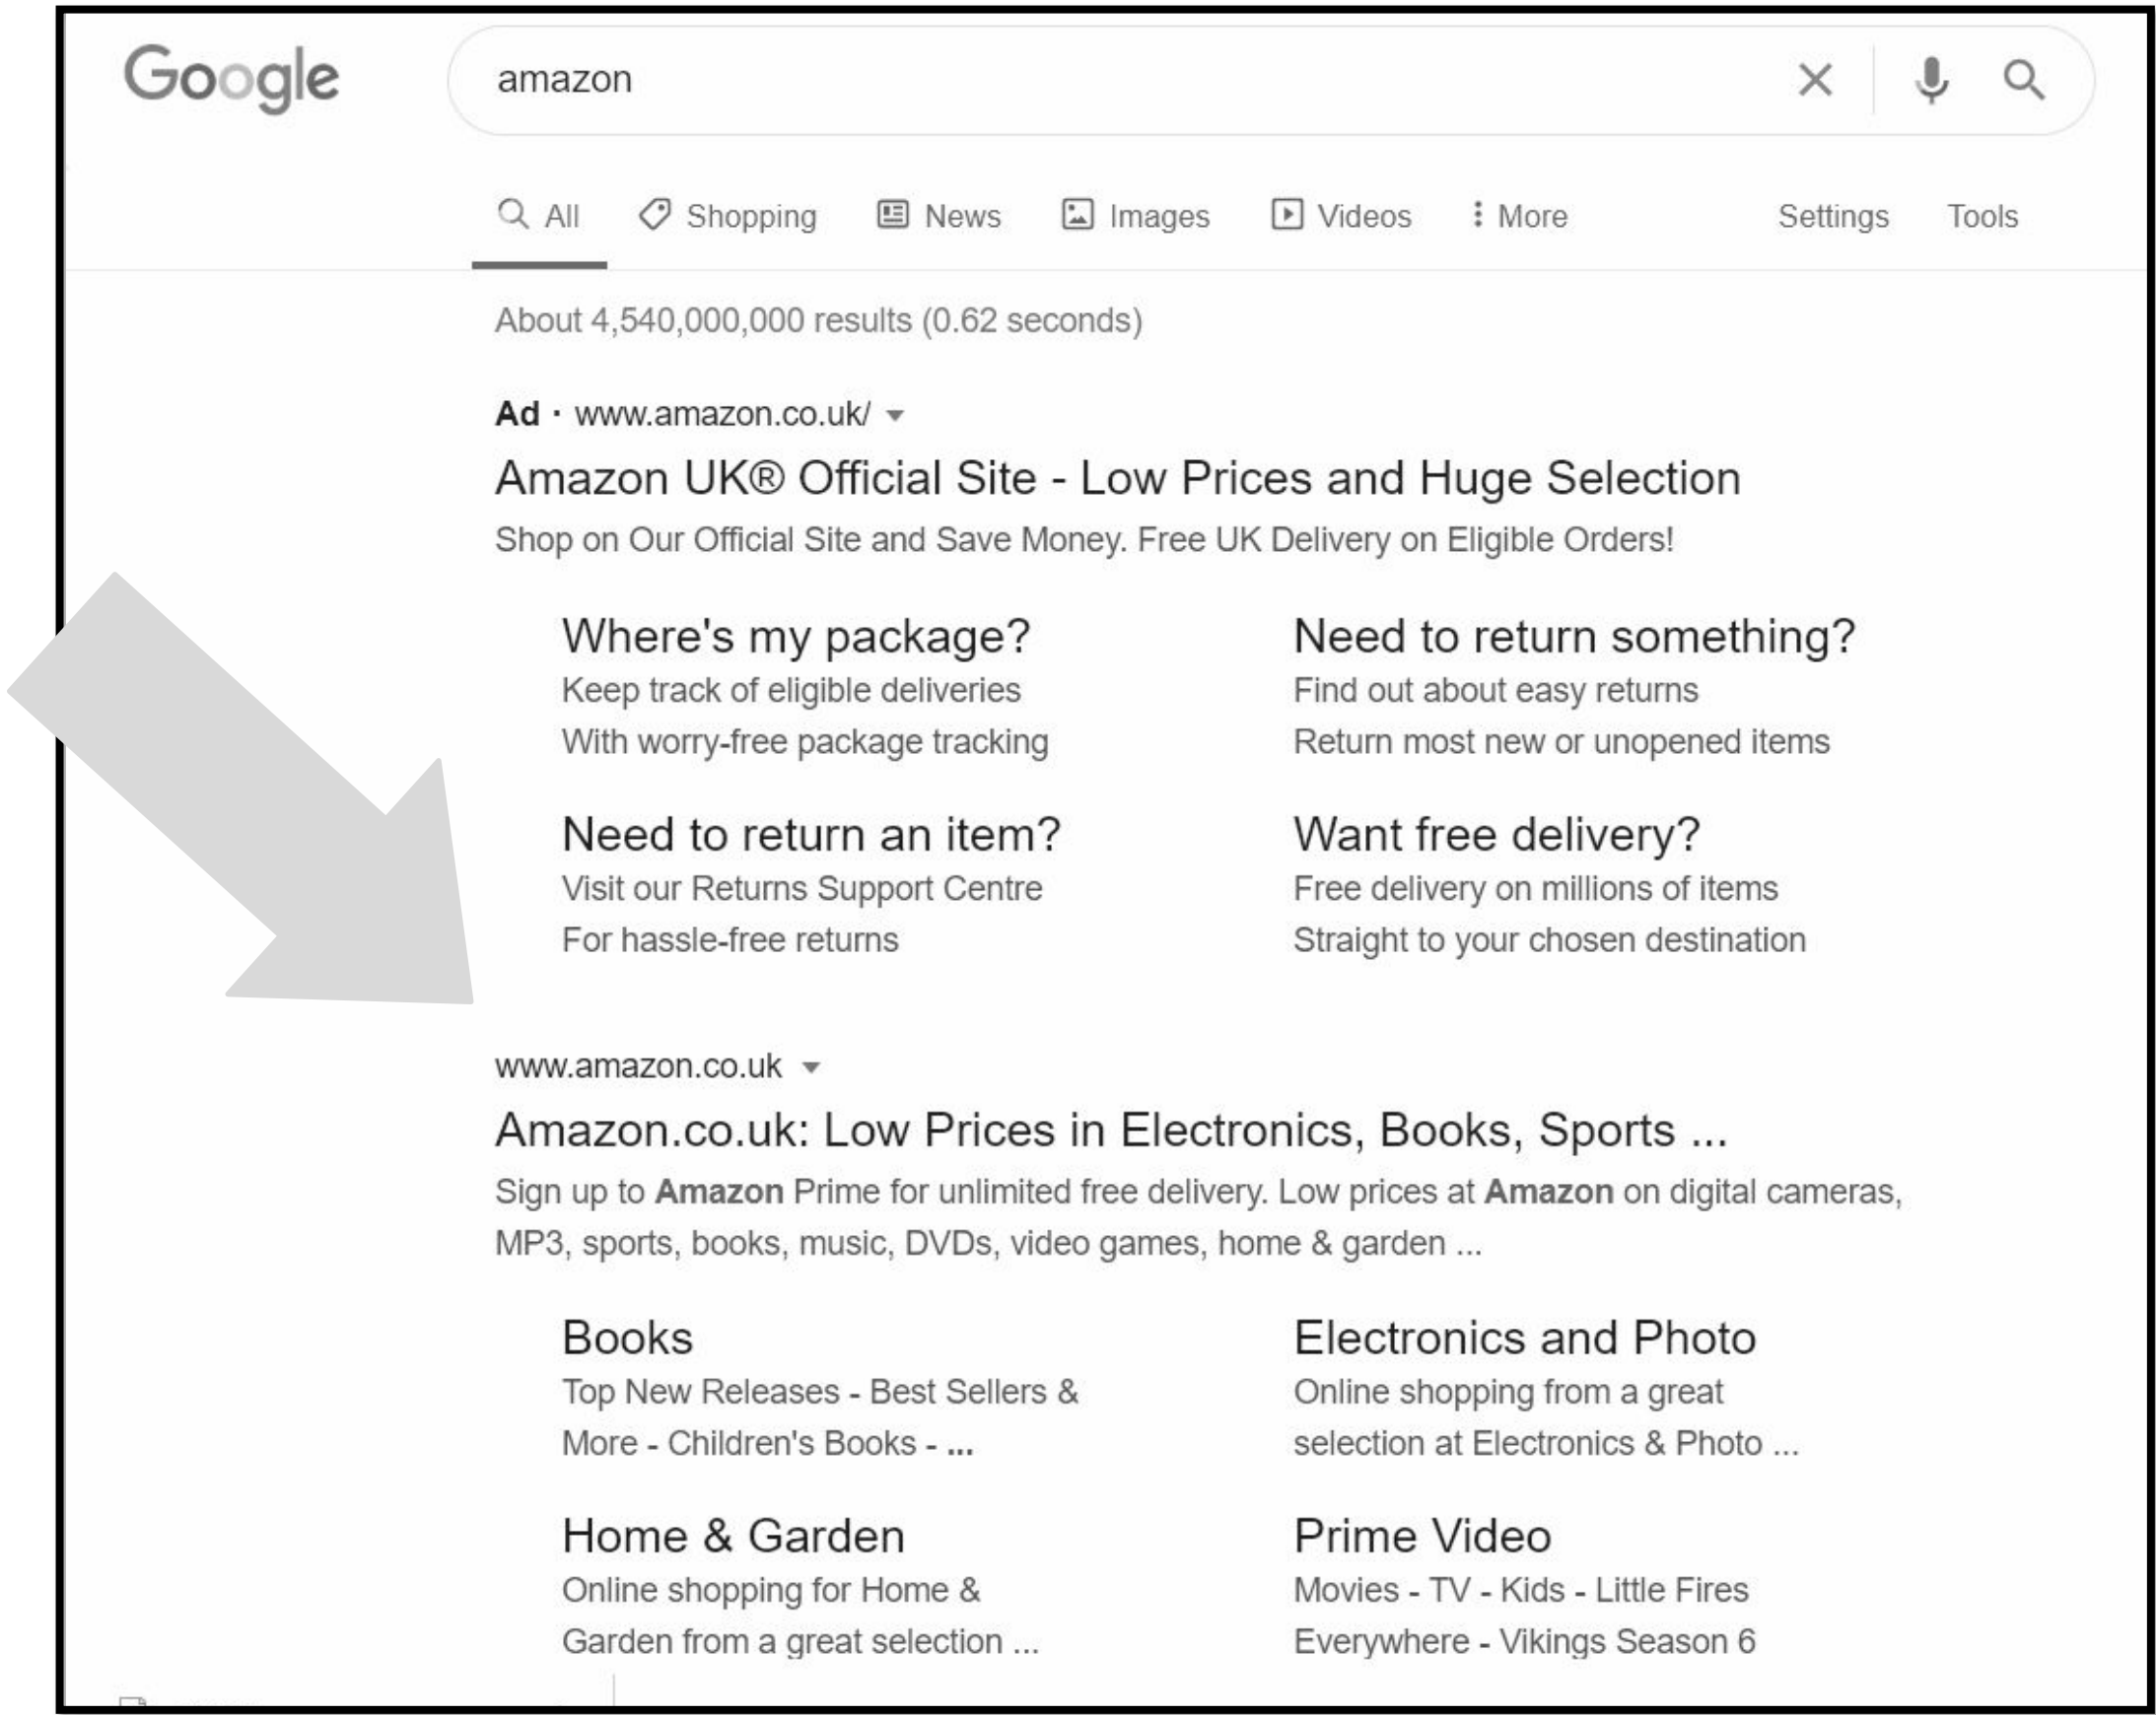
Google

amazon

All Shopping News Images Videos More Settings Tools

About 4,540,000,000 results (0.62 seconds)

Ad · www.amazon.co.uk/

Amazon UK® Official Site - Low Prices and Huge Selection

Shop on Our Official Site and Save Money. Free UK Delivery on Eligible Orders!

Where's my package?
Keep track of eligible deliveries
With worry-free package tracking

Need to return something?
Find out about easy returns
Return most new or unopened items

Need to return an item?
Visit our Returns Support Centre
For hassle-free returns

Want free delivery?
Free delivery on millions of items
Straight to your chosen destination

www.amazon.co.uk

Amazon.co.uk: Low Prices in Electronics, Books, Sports ...

Sign up to Amazon Prime for unlimited free delivery. Low prices at Amazon on digital cameras, MP3, sports, books, music, DVDs, video games, home & garden ...

Books
Top New Releases - Best Sellers & More - Children's Books - ...

Electronics and Photo
Online shopping from a great selection at Electronics & Photo ...

Home & Garden
Online shopping for Home & Garden from a great selection ...

Prime Video
Movies - TV - Kids - Little Fires Everywhere - Vikings Season 6